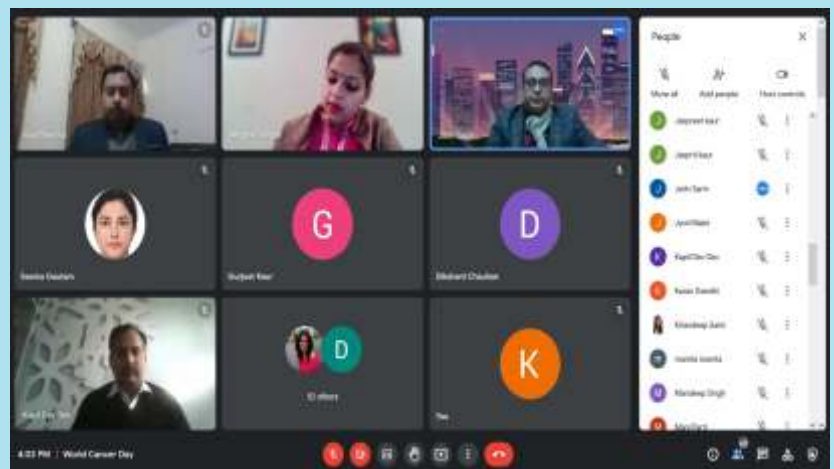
People

Mute all
Add people
Host controls

Jaspreet kaur
Jaspril kaur
Jatin Sarin
Jyoti Rani
Kapil Dev
Karan Gandhi
Kirandeep kaur
Mamta Saxena
Mandeep Singh
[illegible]

G
D
Seema Gautam
Gurjeet Kaur
Dilshant Chauhan

D
12 others
K
You

4:03 PM | World Cancer Day